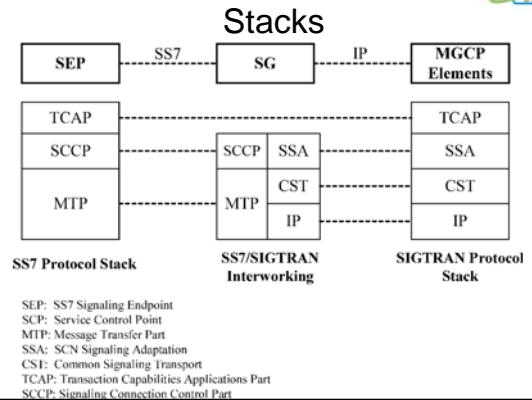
Stacks

SEP SS7 SG IP MGCP Elements

TCAP
SCCP
MTP

SCCP SSA
MTP CST
IP

TCAP
SSA
CST
IP

SS7 Protocol Stack

SS7/SIGTRAN Interworking

SIGTRAN Protocol Stack

SEP: SS7 Signaling Endpoint
SCP: Service Control Point
MTP: Message Transfer Part
SSA: SCN Signaling Adaptation
CST: Common Signaling Transport
TCAP: Transaction Capabilities Applications Part
SCCP: Signaling Connection Control Part